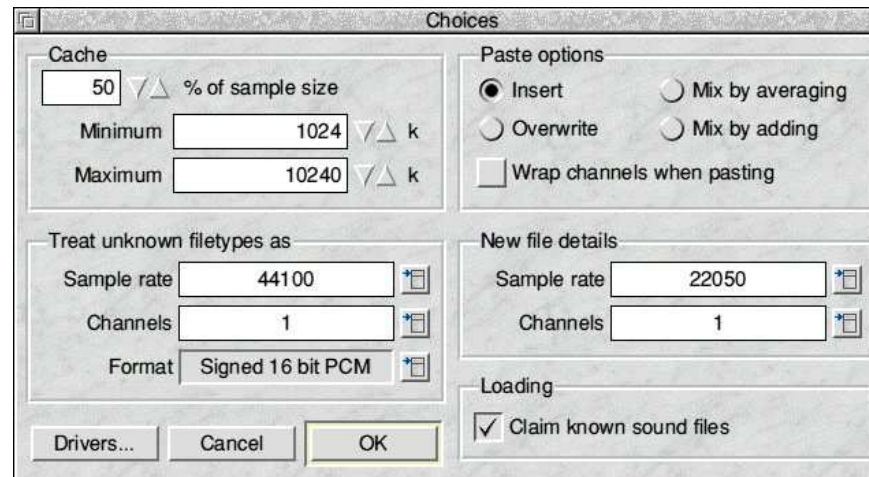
Choices

Cache

50 % of sample size

Minimum 1024 k

Maximum 10240 k

Paste options

Insert

Mix by averaging

Overwrite

Mix by adding

Wrap channels when pasting

Treat unknown filetypes as

Sample rate 44100

Channels 1

Format Signed 16 bit PCM

New file details

Sample rate 22050

Channels 1

Loading

✓ Claim known sound files

Drivers...

Cancel

OK